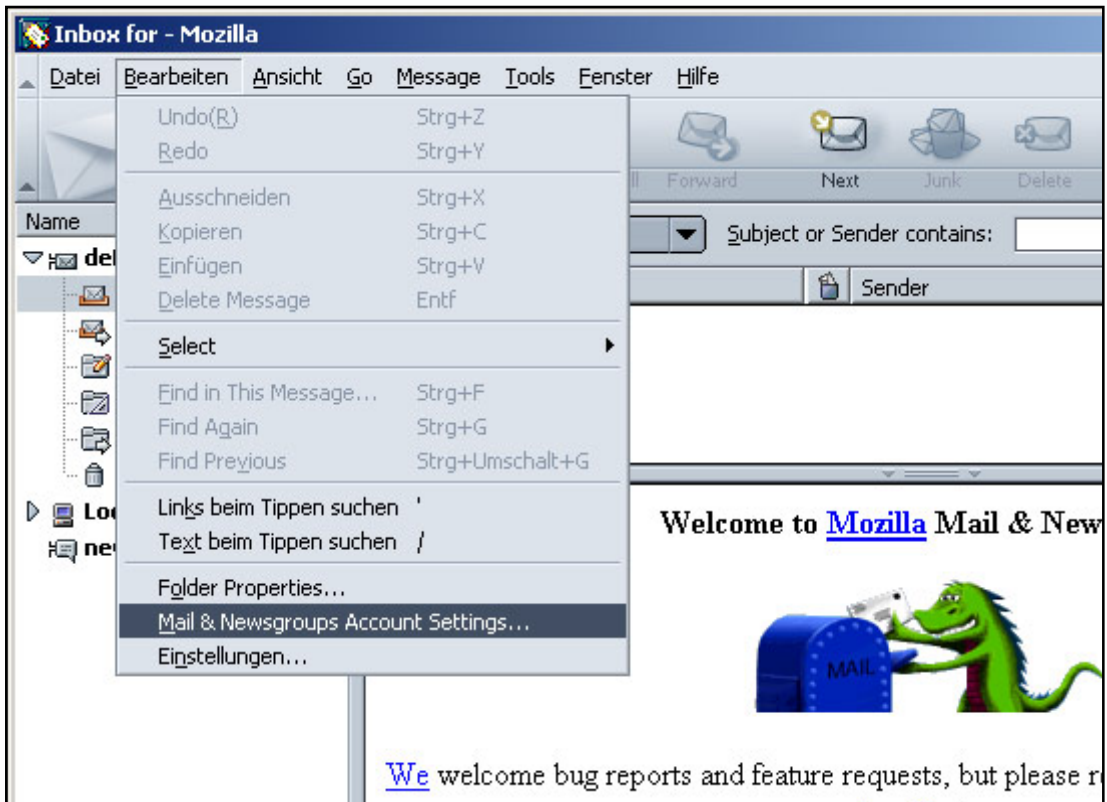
Inbox for - Mozilla

Datei Bearbeiten Ansicht Go Message Tools Fenster Hilfe

Undo(R) Strg+Z
Redo Strg+Y
Ausschneiden Strg+X
Kopieren Strg+C
Einfügen Strg+V
Delete Message Entf
Select
Find in This Message... Strg+F
Find Again Strg+G
Find Previous Strg+Umschalt+G
Links beim Tippen suchen '
Text beim Tippen suchen /
Folder Properties...
Mail & Newsgroups Account Settings...
Einstellungen...

ll Forward Next Junk Delete

Name
del
Loc
ne

Subject or Sender contains:

Sender

Welcome to Mozilla Mail & New

MAIL

We welcome bug reports and feature requests, but please r